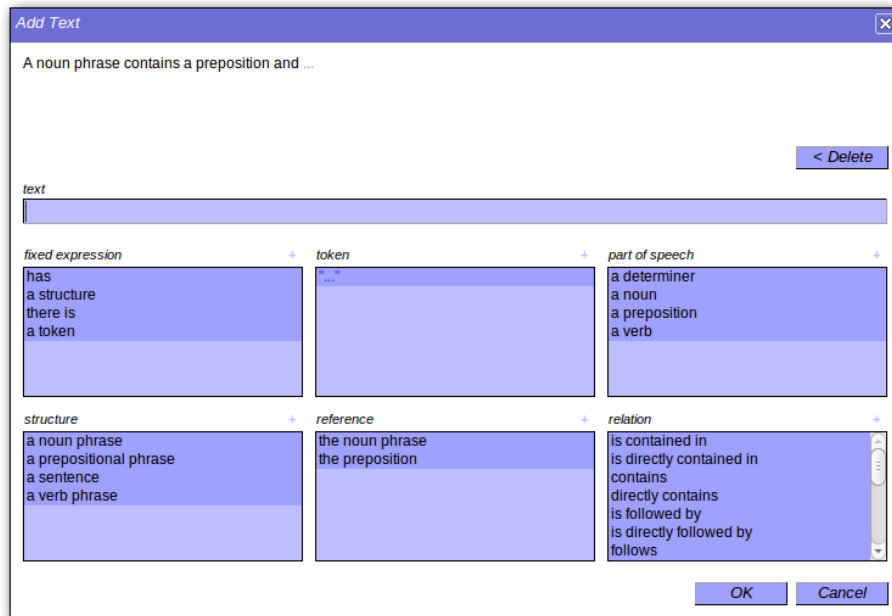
Add Text

A noun phrase contains a preposition and ...

< Delete

text

fixed expression +
has
a structure
there is
a token

token +
"..."

part of speech +
a determiner
a noun
a preposition
a verb

structure +
a noun phrase
a prepositional phrase
a sentence
a verb phrase

reference +
the noun phrase
the preposition

relation +
is contained in
is directly contained in
contains
directly contains
is followed by
is directly followed by
follows

OK
Cancel